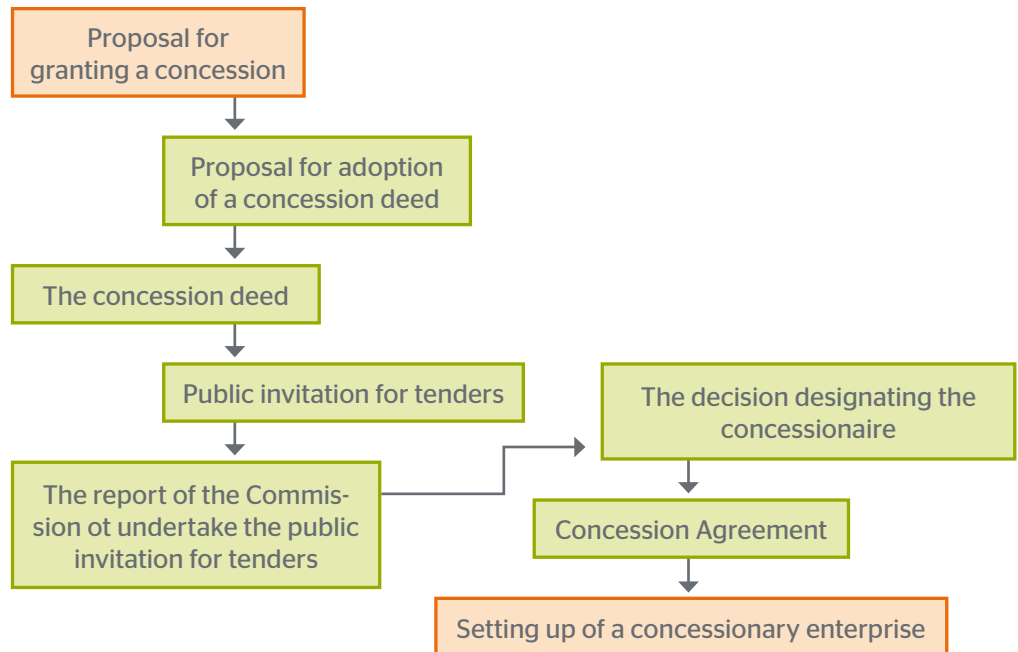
Proposal for granting a concession

Proposal for adoption of a concession deed

The concession deed

Public invitation for tenders

The report of the Commission ot undertake the public invitation for tenders

The decision designating the concessionaire

Concession Agreement

Setting up of a concessionary enterprise